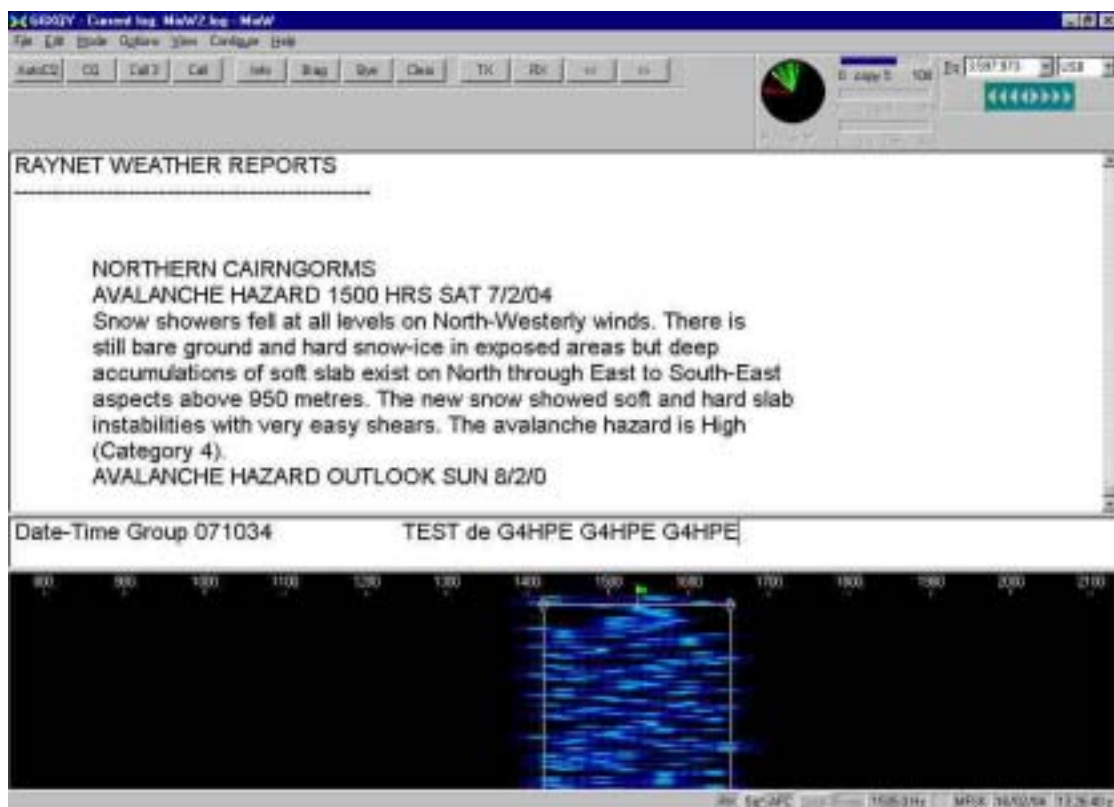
G0QQY - Current log: MaW2.log - MaW
File Edit Mode Options View Configure Help
AutoCQ CQ Call 3 Call Info Brag Bye Clear TX RX << >>
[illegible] 100 Fr 3587.973 USB

RAYNET WEATHER REPORTS
------------------------------------------------

NORTHERN CAIRNGORMS
AVALANCHE HAZARD 1500 HRS SAT 7/2/04
Snow showers fell at all levels on North-Westerly winds. There is still bare ground and hard snow-ice in exposed areas but deep accumulations of soft slab exist on North through East to South-East aspects above 950 metres. The new snow showed soft and hard slab instabilities with very easy shears. The avalanche hazard is High (Category 4).
AVALANCHE HAZARD OUTLOOK SUN 8/2/0

Date-Time Group 071034 TEST de G4HPE G4HPE G4HPE

800 900 1000 1100 1200 1300 1400 1500 1600 1700 1800 1900 2000 2100

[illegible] 1505.3 Hz MFSK 16/02/04 13:36:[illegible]